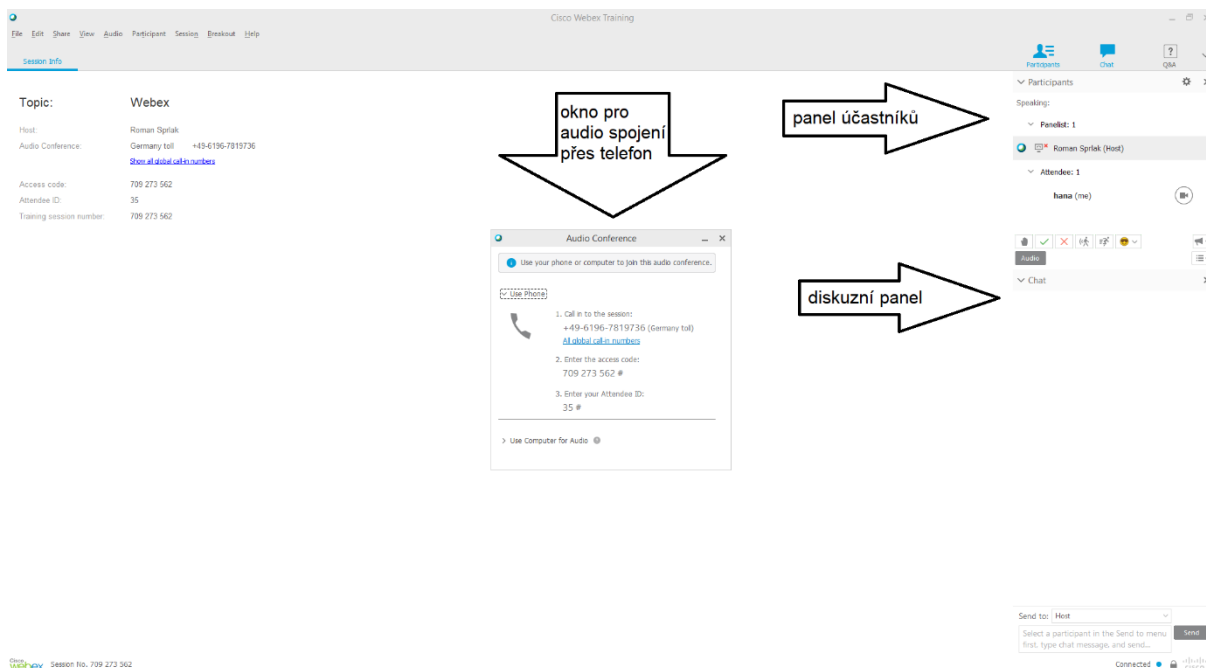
Cisco Webex Training

File Edit Share View Audio Participant Session Breakout Help

Session Info

Participants Chat Q&A

Topic: Webex

Host: Roman Sprlak
Audio Conference: Germany toll +49-6196-7819736
Show all global call-in numbers

Access code: 709 273 562
Attendee ID: 35
Training session number: 709 273 562

okno pro audio spojení přes telefon

panel účastníků

Participants
Speaking:
Panelist: 1
Roman Sprlak (Host)
Attendee: 1
hana (me)

Audio Conference

Use your phone or computer to join this audio conference.

Use Phone

1. Call in to the session:
+49-6196-7819736 (Germany toll)
All global call-in numbers

2. Enter the access code:
709 273 562 #

3. Enter your Attendee ID:
35 #

Use Computer for Audio

Audio

Chat

diskuzní panel

Send to: Host

Select a participant in the Send to menu first, type chat message, and send...

Send

Cisco Webex Session No. 709 273 562

Connected